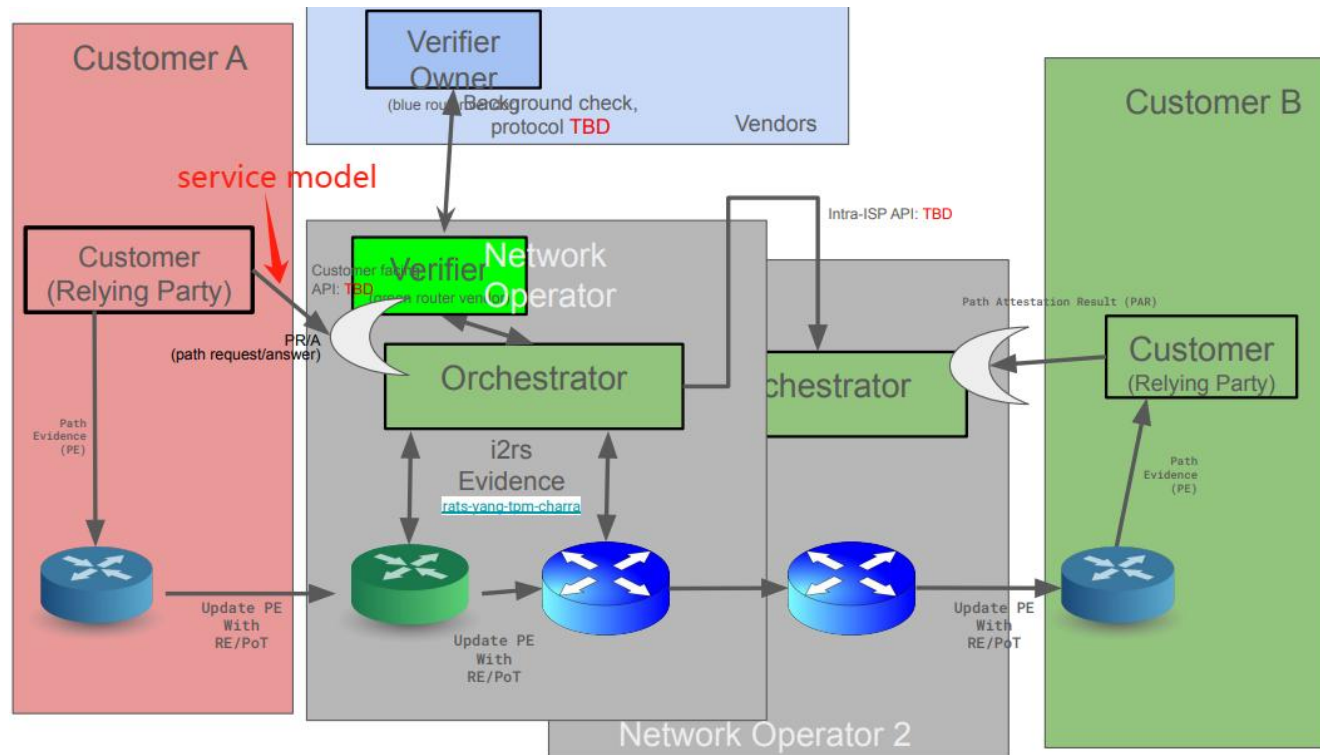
Customer A

Verifier Owner

(blue rou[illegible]) Background check, protocol TBD

Vendors

Customer B

service model

Intra-ISP API: TBD

Customer (Relying Party)

Customer fa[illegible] API: TBD

Verifier

(green router vendor)

Network Operator

Path Attestation Result (PAR)

PR/A (path request/answer)

Orchestrator

chestrator

Customer (Relying Party)

Path Evidence (PE)

i2rs Evidence

rats-yang-tpm-charra

Path Evidence (PE)

Update PE With RE/PoT

Update PE With RE/PoT

Update PE With RE/PoT

Network Operator 2